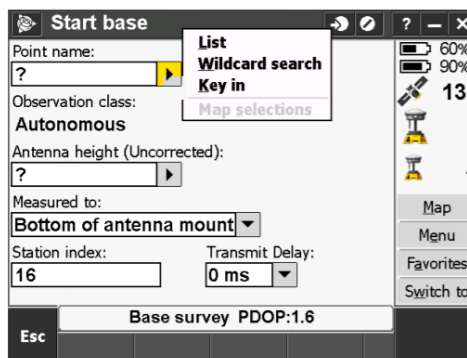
Start base
? – ×
Point name:
?
List
Wildcard search
Key in
Map selections
60%
90%
13
Observation class:
Autonomous
Antenna height (Uncorrected):
?
Measured to:
Bottom of antenna mount
Station index:
16
Transmit Delay:
0 ms
Map
Menu
Favorites
Switch to
Esc
Base survey PDOP:1.6